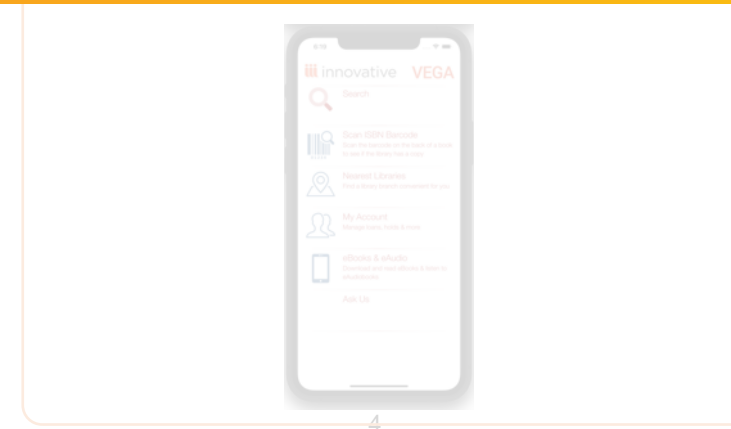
iii innovative VEGA

Search

Scan ISBN Barcode
Scan the barcode on the back of a book to see if the library has a copy

Nearest Libraries
Find a library branch convenient to you

My Account
Manage loans, holds & more

eBooks & eAudio
Download and read eBooks & listen to eAudiobooks

Ask Us

4